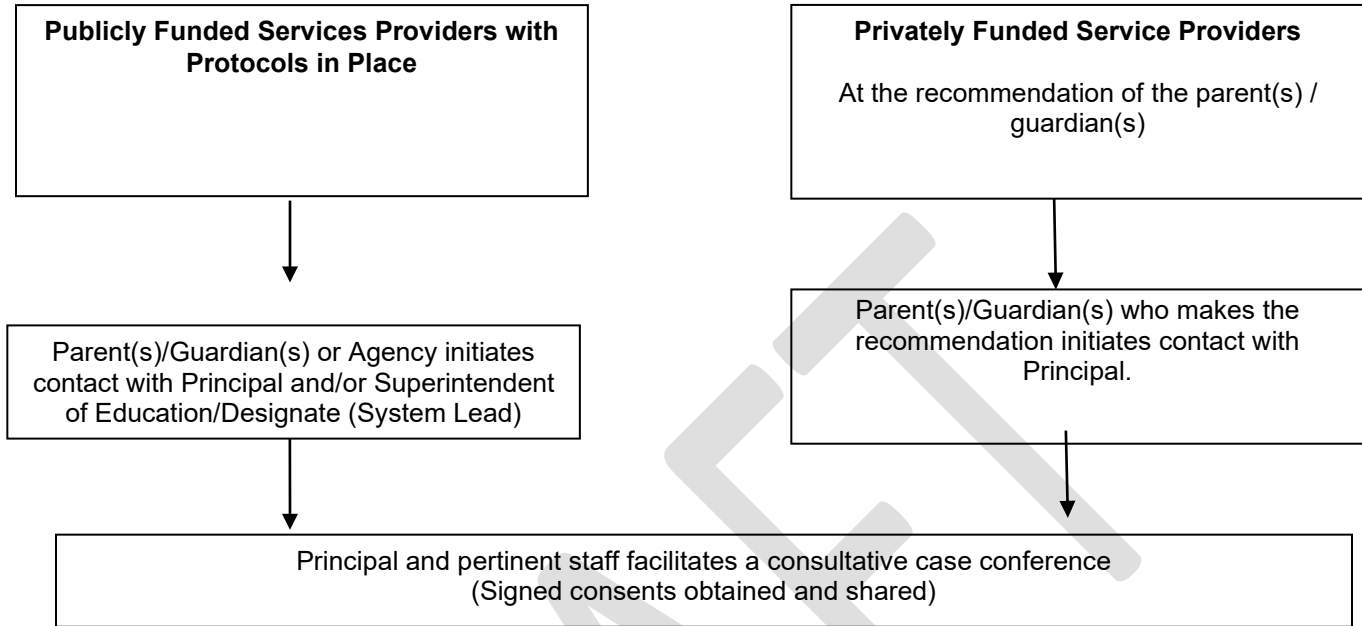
**Publicly Funded Services Providers with Protocols in Place**

Parent(s)/Guardian(s) or Agency initiates contact with Principal and/or Superintendent of Education/Designate (System Lead)

**Privately Funded Service Providers**

At the recommendation of the parent(s) / guardian(s)

Parent(s)/Guardian(s) who makes the recommendation initiates contact with Principal.

Principal and pertinent staff facilitates a consultative case conference (Signed consents obtained and shared)